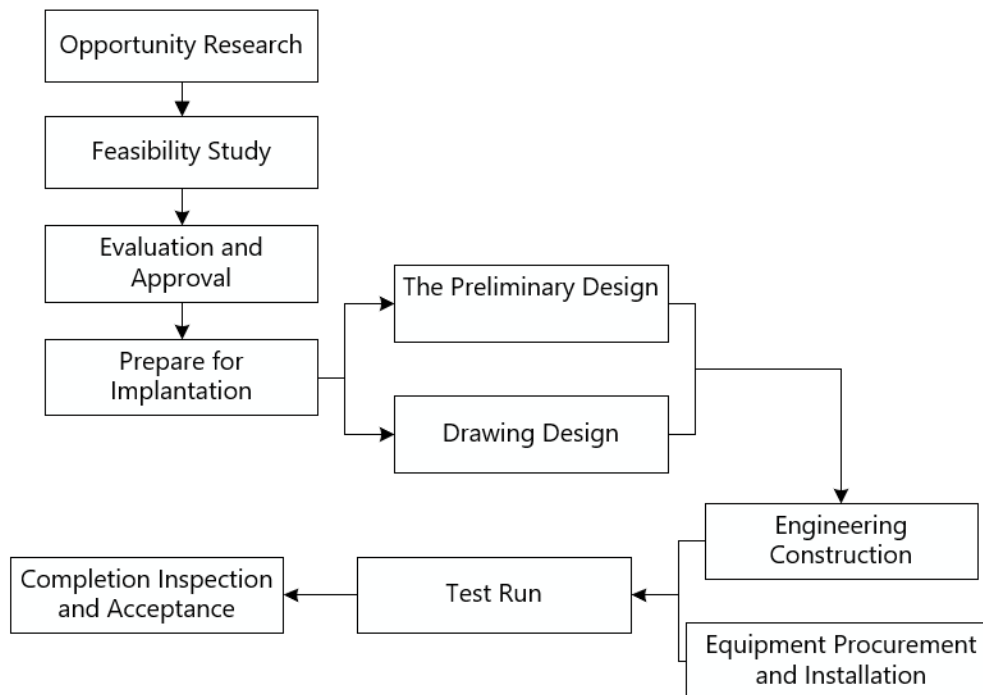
Opportunity Research

Feasibility Study

Evaluation and Approval

Prepare for Implantation

The Preliminary Design

Drawing Design

Engineering Construction

Equipment Procurement and Installation

Test Run

Completion Inspection and Acceptance